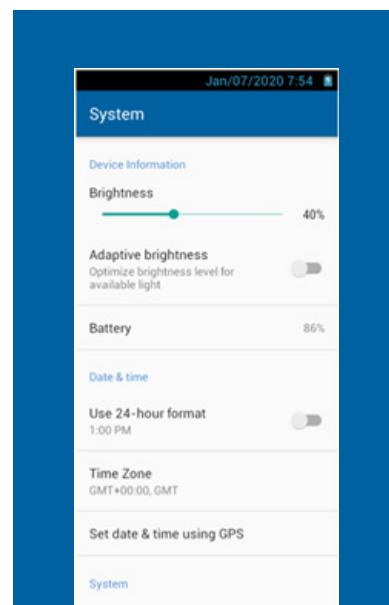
Jan/07/2020 7:54

System

Device Information

Brightness

40%

Adaptive brightness
Optimize brightness level for available light

Battery

86%

Date & time

Use 24-hour format
1:00 PM

Time Zone
GMT+00:00, GMT

Set date & time using GPS

System